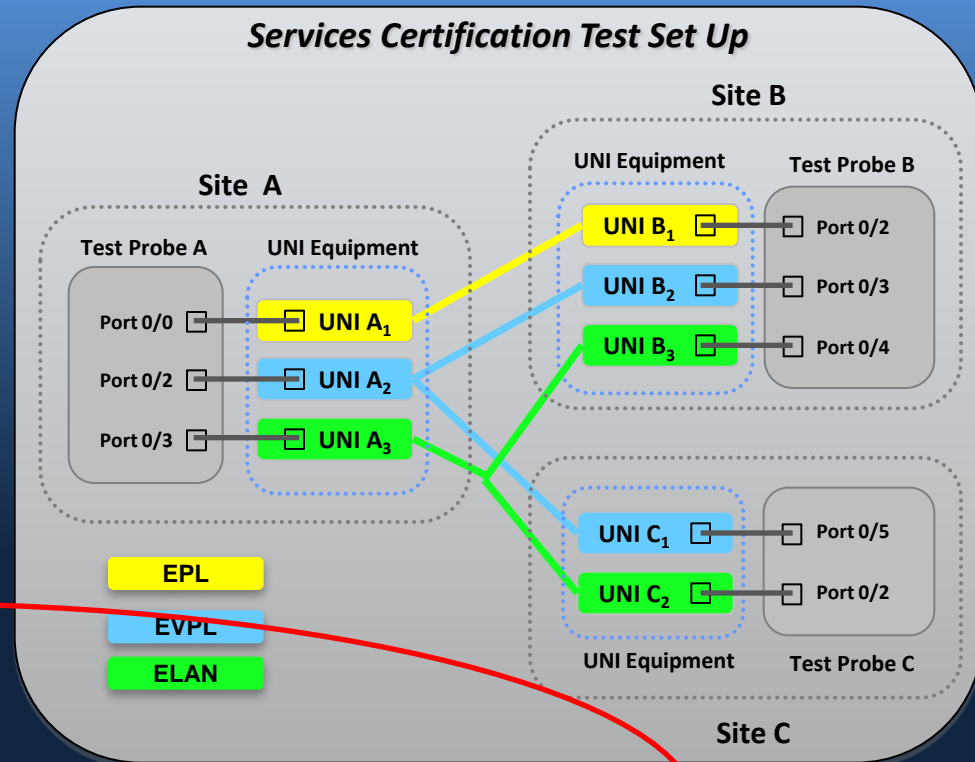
Services Certification Test Set Up

Site A

Test Probe A

Port 0/0

Port 0/2

Port 0/3

UNI Equipment

UNI $A_1$

UNI $A_2$

UNI $A_3$

Site B

UNI Equipment

Test Probe B

UNI $B_1$

UNI $B_2$

UNI $B_3$

Port 0/2

Port 0/3

Port 0/4

UNI $C_1$

UNI $C_2$

Port 0/5

Port 0/2

UNI Equipment

Test Probe C

Site C

EPL

EVPL

ELAN